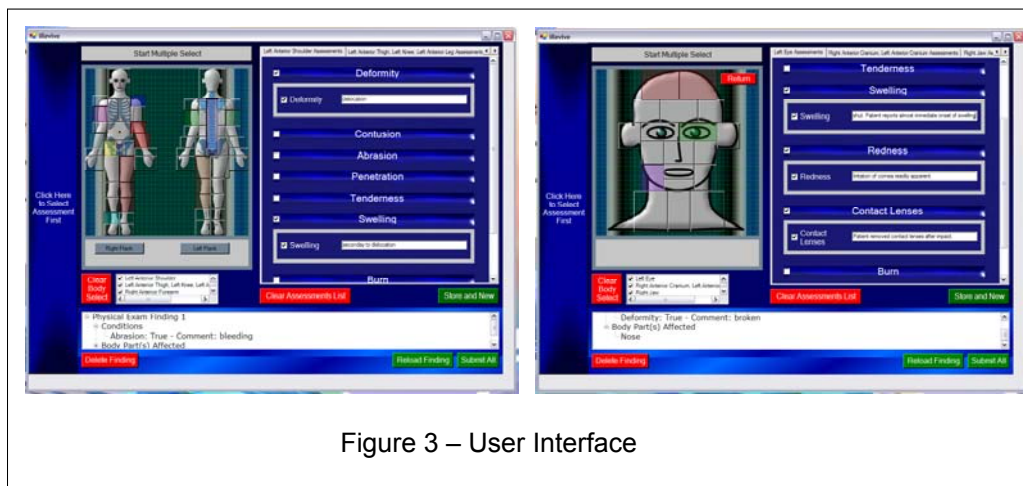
iRevive

Start Multiple Select

Left Anterior Shoulder Assessments | Left Anterior Thigh, Left Knee, Left Anterior Leg Assessments

Deformity

Deformity dislocation

Contusion

Abrasion

Penetration

Tenderness

Swelling

Swelling secondary to dislocation

Burn

Click Here to Select Assessment First

Right Hand

Left Hand

Clear Body Select

Left Anterior Shoulder
Left Anterior Thigh, Left Knee, Left A
Right Anterior Forearm

Clear Assessments List

Store and New

Physical Exam Finding 1
Conditions
Abrasion: True - Comment: bleeding
Body Part(s) Affected

Delete Finding

Reload Finding

Submit All

iRevive

Start Multiple Select

Left Eye Assessments | Right Anterior Cranium, Left Anterior Cranium Assessments | Right Jaw As

Return

Tenderness

Swelling

Swelling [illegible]. Patient reports almost immediate onset of swelling

Redness

Redness Irritation of cornea readily apparent

Contact Lenses

Contact Lenses Patient removed contact lenses after impact

Burn

Click Here to Select Assessment First

Clear Body Select

Left Eye
Right Anterior Cranium, Left Anterior
Right Jaw

Clear Assessments List

Store and New

Deformity: True - Comment: broken
Body Part(s) Affected
Nose

Delete Finding

Reload Finding

Submit All

Figure 3 – User Interface